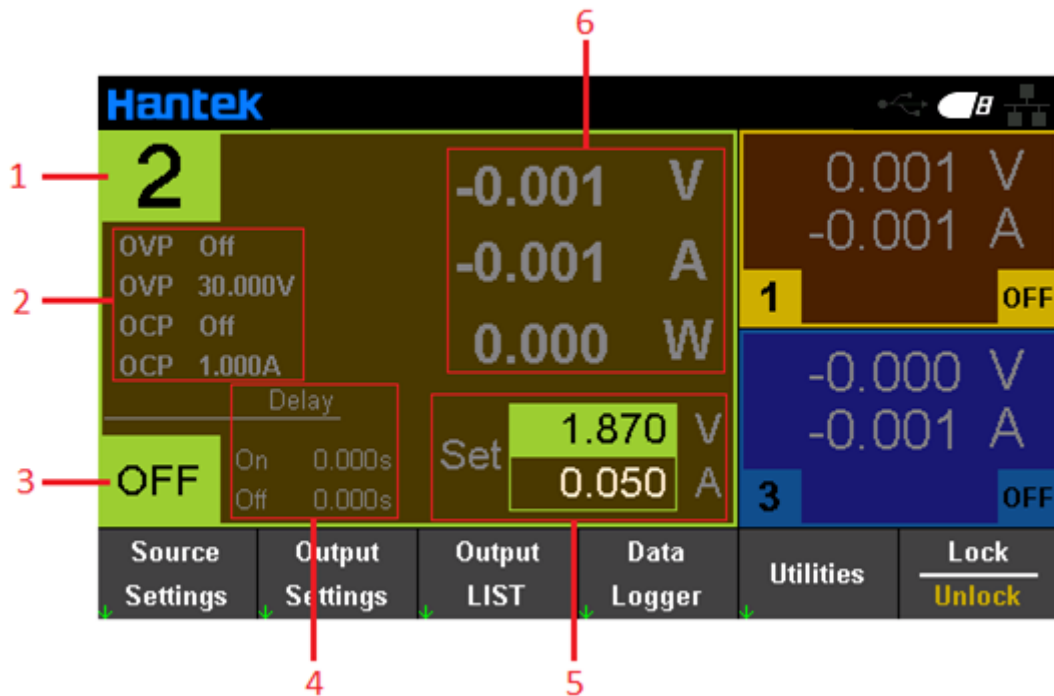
6

Hantek

1
2

OVP Off
OVP 30.000V
OCP Off
OCP 1.000A

-0.001 V
-0.001 A
0.000 W

0.001 V
-0.001 A
1
OFF

-0.000 V
-0.001 A
3
OFF

Delay
On 0.000s
Off 0.000s

3
OFF

Set 1.870 V
0.050 A

Source Settings
Output Settings
Output LIST
Data Logger
Utilities
Lock
Unlock

4
5